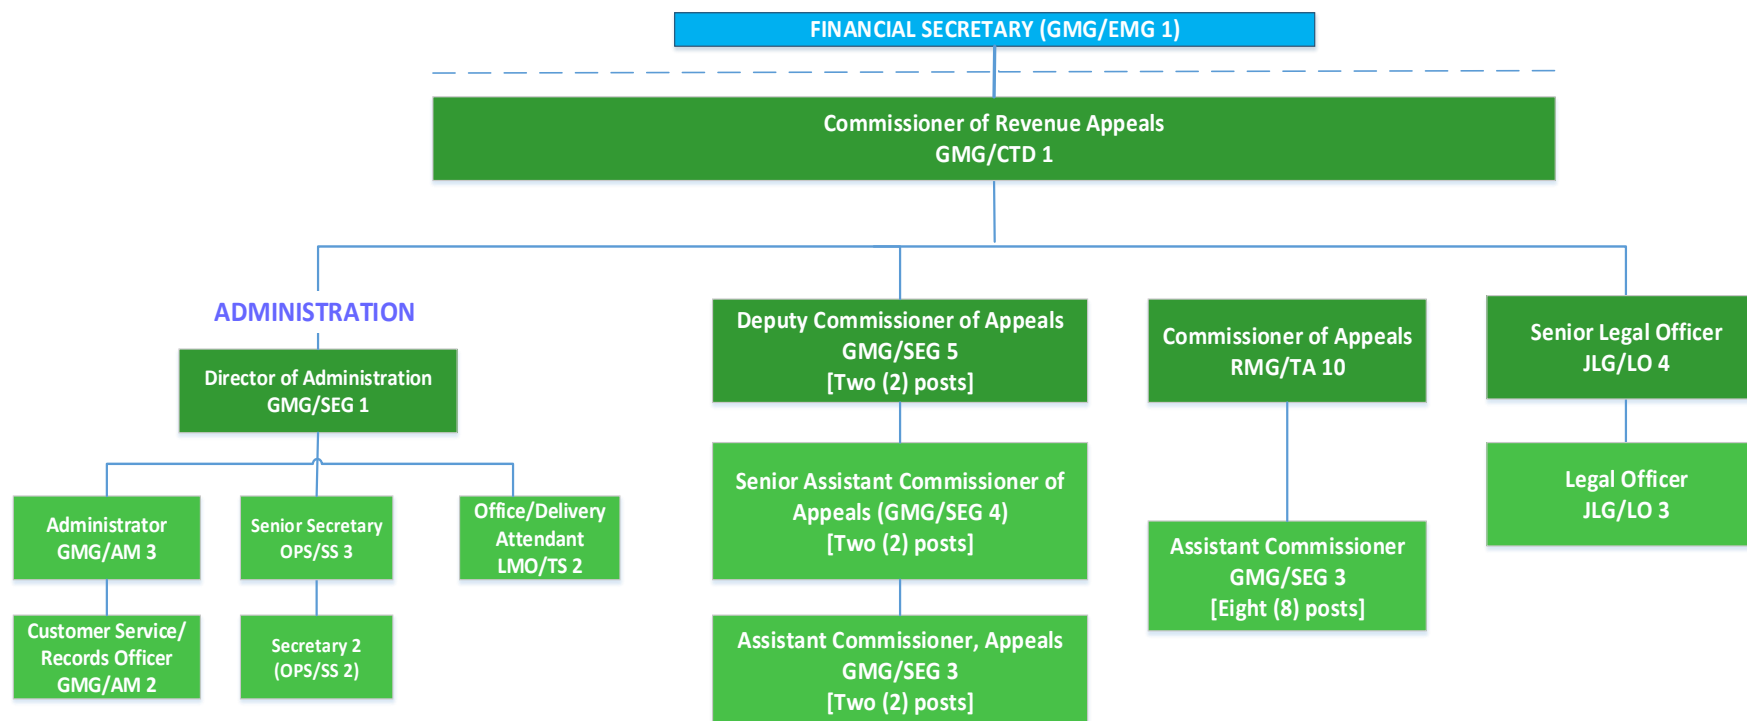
FINANCIAL SECRETARY (GMG/EMG 1)

Commissioner of Revenue Appeals
GMG/CTD 1

ADMINISTRATION

Director of Administration
GMG/SEG 1

Administrator
GMG/AM 3

Customer Service/
Records Officer
GMG/AM 2

Senior Secretary
OPS/SS 3

Secretary 2
(OPS/SS 2)

Office/Delivery
Attendant
LMO/TS 2

Deputy Commissioner of Appeals
GMG/SEG 5
[Two (2) posts]

Senior Assistant Commissioner of Appeals (GMG/SEG 4)
[Two (2) posts]

Assistant Commissioner, Appeals
GMG/SEG 3
[Two (2) posts]

Commissioner of Appeals
RMG/TA 10

Assistant Commissioner
GMG/SEG 3
[Eight (8) posts]

Senior Legal Officer
JLG/LO 4

Legal Officer
JLG/LO 3